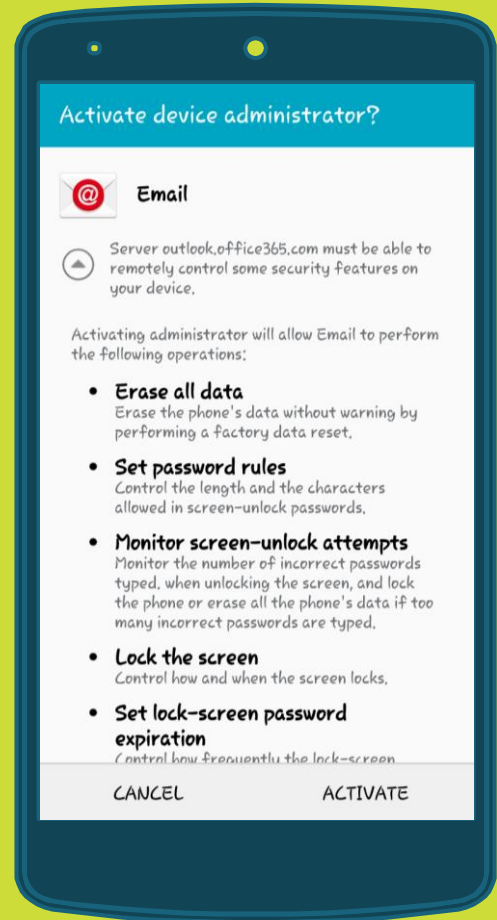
Activate device administrator?

Email

Server outlook.office365.com must be able to remotely control some security features on your device.

Activating administrator will allow Email to perform the following operations:

- **Erase all data**
Erase the phone's data without warning by performing a factory data reset.

- **Set password rules**
Control the length and the characters allowed in screen-unlock passwords.

- **Monitor screen-unlock attempts**
Monitor the number of incorrect passwords typed, when unlocking the screen, and lock the phone or erase all the phone's data if too many incorrect passwords are typed.

- **Lock the screen**
Control how and when the screen locks.

- **Set lock-screen password expiration**
Control how frequently the lock-screen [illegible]

CANCEL ACTIVATE